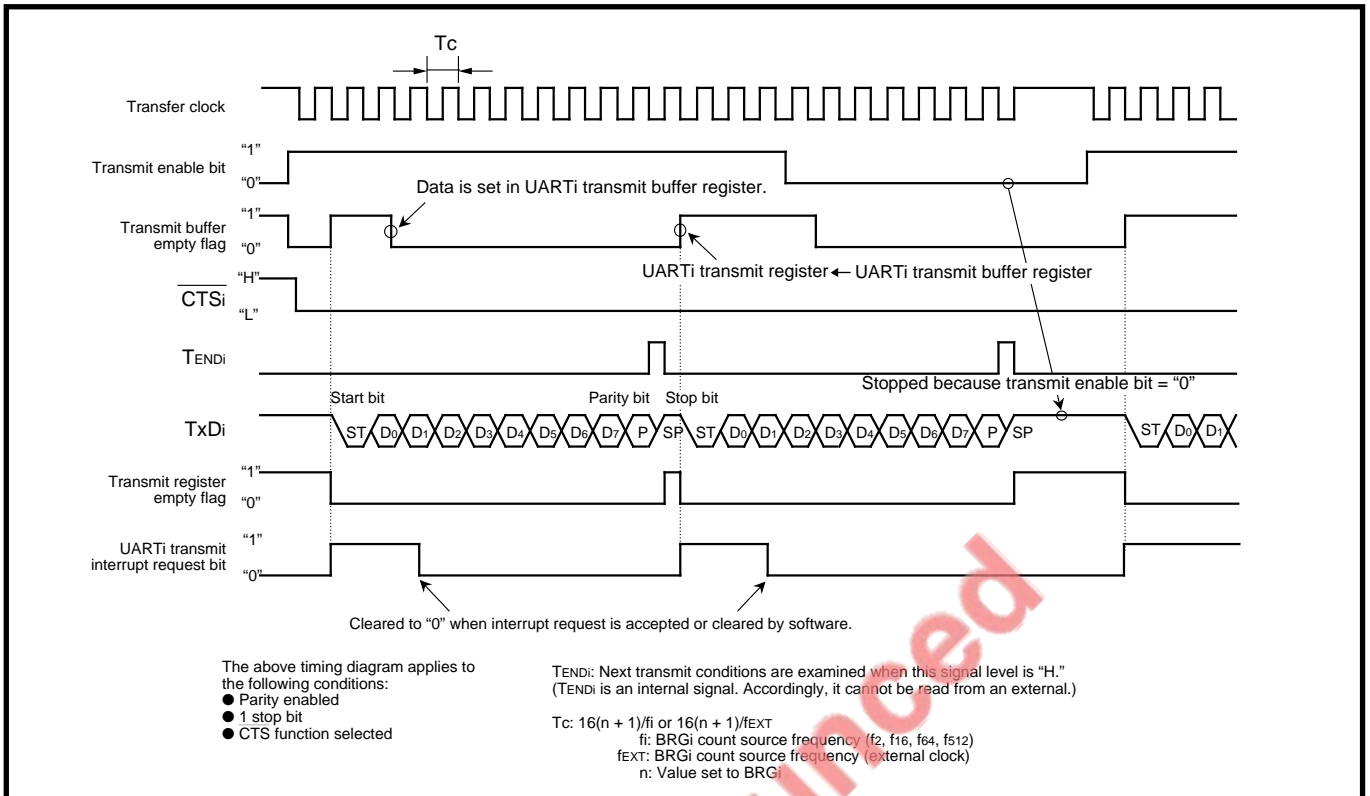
Tc

Transfer clock

Transmit enable bit "1" "0"

Data is set in UARTi transmit buffer register.

Transmit buffer empty flag "1" "0"

UARTi transmit register ← UARTi transmit buffer register

$\overline{CTSi}$ "H" "L"

TENDi

Stopped because transmit enable bit = "0"

Start bit Parity bit Stop bit

TxDi ST $D_0$ $D_1$ $D_2$ $D_3$ $D_4$ $D_5$ $D_6$ $D_7$ P SP ST $D_0$ $D_1$ $D_2$ $D_3$ $D_4$ $D_5$ $D_6$ $D_7$ P SP ST $D_0$ $D_1$

Transmit register empty flag "1" "0"

UARTi transmit interrupt request bit "1" "0"

Cleared to "0" when interrupt request is accepted or cleared by software.

The above timing diagram applies to the following conditions:
● Parity enabled
● 1 stop bit
● CTS function selected

TENDi: Next transmit conditions are examined when this signal level is "H."
(TENDi is an internal signal. Accordingly, it cannot be read from an external.)

Tc: 16(n + 1)/fi or 16(n + 1)/fEXT
fi: BRGi count source frequency ($f_2$, $f_{16}$, $f_{64}$, $f_{512}$)
fEXT: BRGi count source frequency (external clock)
n: Value set to BRGi

nced